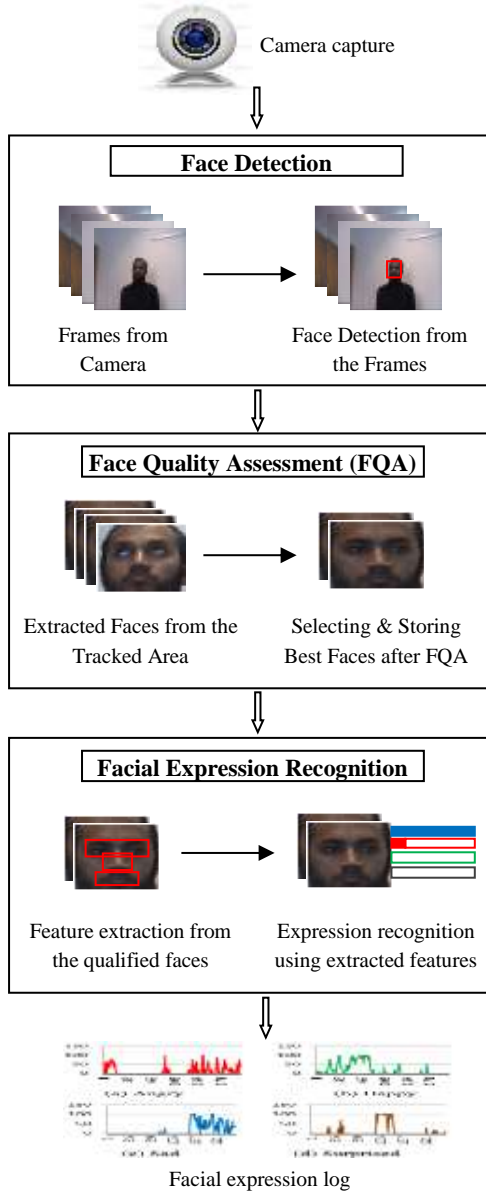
Camera capture

Face Detection

Frames from Camera

Face Detection from the Frames

Face Quality Assessment (FQA)

Extracted Faces from the Tracked Area

Selecting & Storing Best Faces after FQA

Facial Expression Recognition

Feature extraction from the qualified faces

Expression recognition using extracted features

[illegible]

Facial expression log